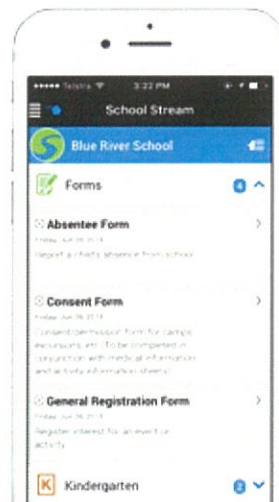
••••• Telstra 3:22 PM

School Stream

Blue River School

Forms 4

Absentee Form
Friday, Jun 26 2015
Report a child's absence from school

Consent Form
Friday, Jun 26 2015
Consent/permission form for camps, excursions, etc (To be completed in conjunction with medical information and activity information sheets)

General Registration Form
Friday, Jun 26 2015
Register interest for an event or activity

K Kindergarten 2